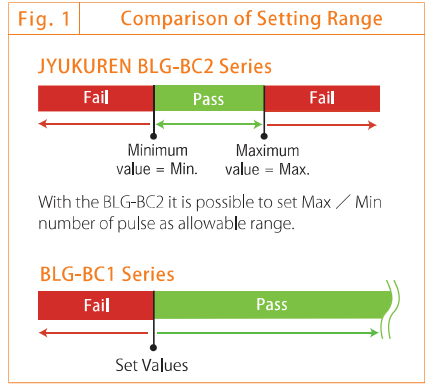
Fig. 1 Comparison of Setting Range

JYUKUREN BLG-BC2 Series

Fail | Pass | Fail

Minimum value = Min.

Maximum value = Max.

With the BLG-BC2 it is possible to set Max / Min number of pulse as allowable range.

BLG-BC1 Series

Fail | Pass

Set Values